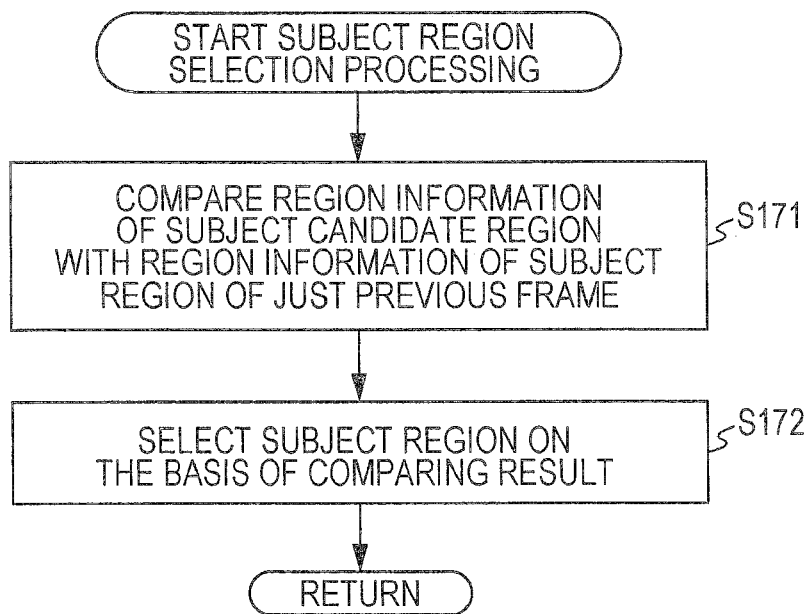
START SUBJECT REGION SELECTION PROCESSING

COMPARE REGION INFORMATION OF SUBJECT CANDIDATE REGION WITH REGION INFORMATION OF SUBJECT REGION OF JUST PREVIOUS FRAME

S171

SELECT SUBJECT REGION ON THE BASIS OF COMPARING RESULT

S172

RETURN